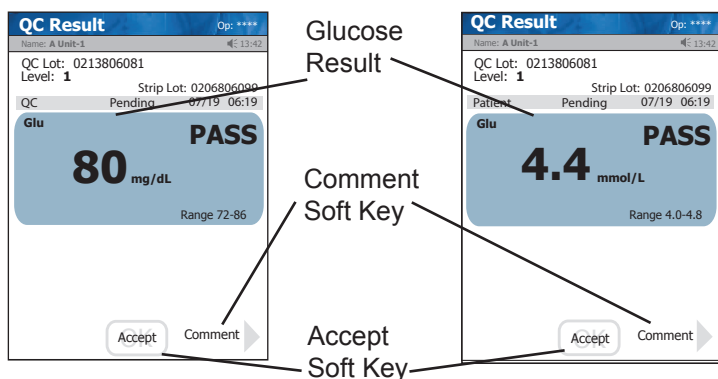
QC Result
Op: ****
Name: A Unit-1
13:42
QC Lot: 0213806081
Level: 1
Strip Lot: 0206806099
QC Pending 07/19 06:19
Glu
PASS
80 mg/dL
Range 72-86
Accept
Comment

Glucose Result

Comment Soft Key

Accept Soft Key

QC Result
Op: ****
Name: A Unit-1
13:42
QC Lot: 0213806081
Level: 1
Strip Lot: 0206806099
Patient Pending 07/19 06:19
Glu
PASS
4.4 mmol/L
Range 4.0-4.8
Accept
Comment